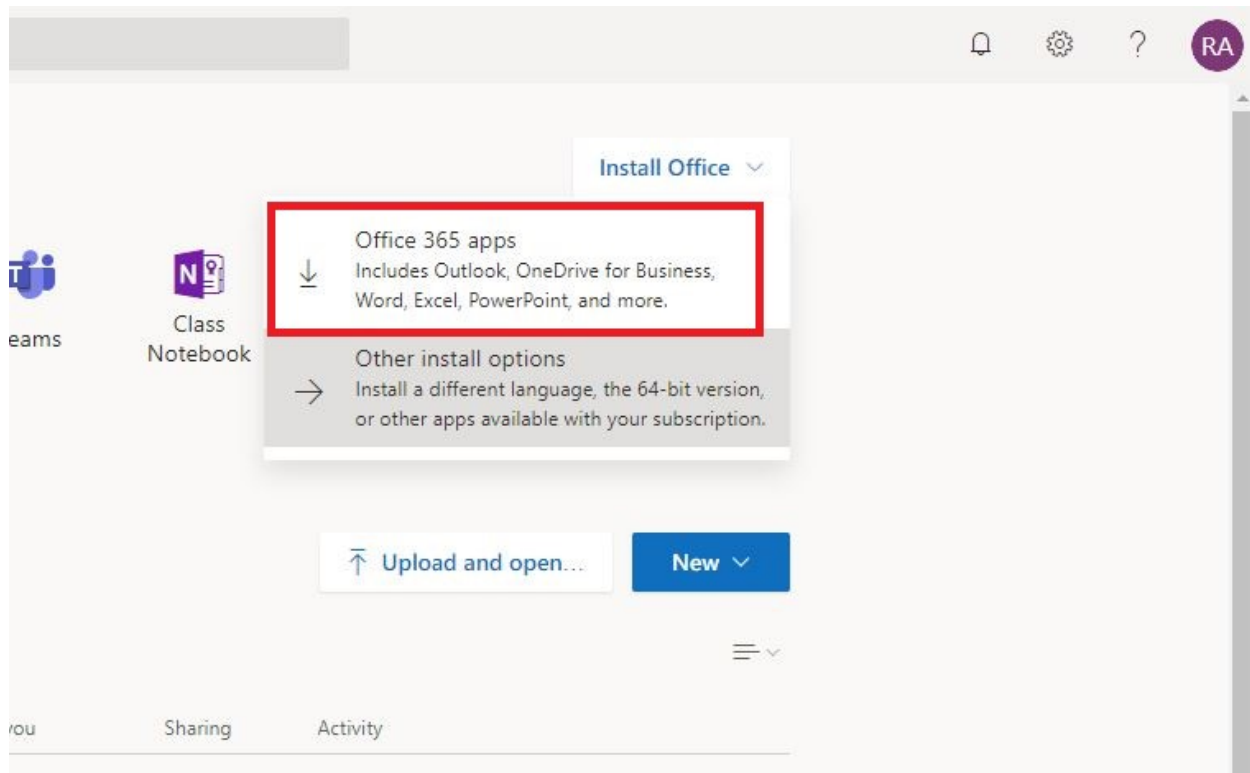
RA

Install Office

eams

Class Notebook

Office 365 apps
Includes Outlook, OneDrive for Business, Word, Excel, PowerPoint, and more.

Other install options
Install a different language, the 64-bit version, or other apps available with your subscription.

Upload and open...

New

ou

Sharing

Activity